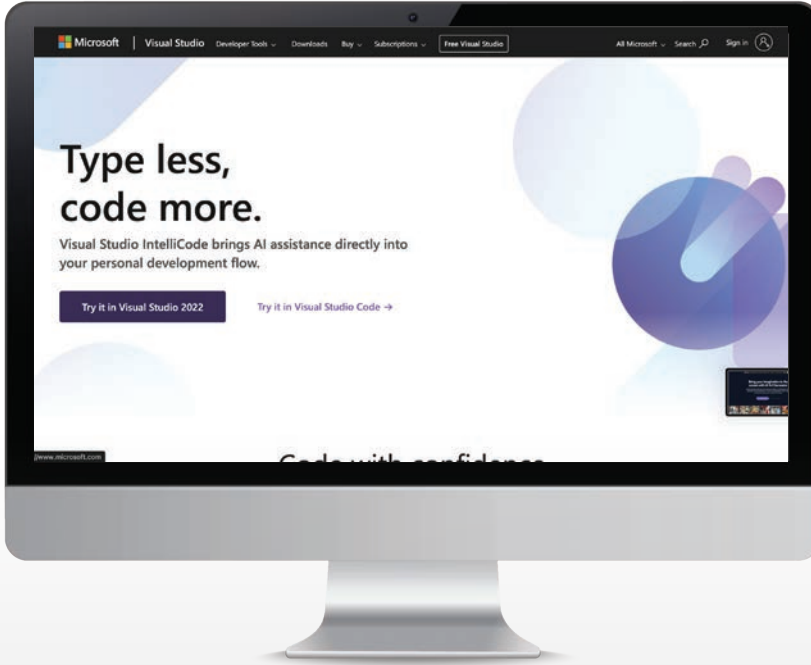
Microsoft | Visual Studio Developer Tools ⌄ Downloads Buy ⌄ Subscriptions ⌄ Free Visual Studio All Microsoft ⌄ Search Sign in

Type less, code more.

Visual Studio IntelliCode brings AI assistance directly into your personal development flow.

Try it in Visual Studio 2022

Try it in Visual Studio Code →

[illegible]

//www.microsoft.com

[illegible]